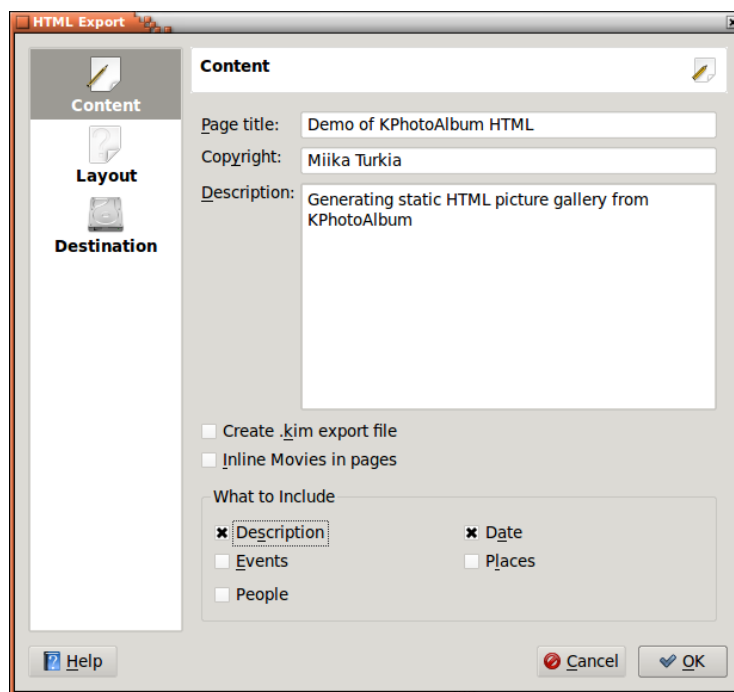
HTML Export

Content
Layout
Destination

Content

Page title: Demo of KPhotoAlbum HTML
Copyright: Miika Turkia
Description: Generating static HTML picture gallery from KPhotoAlbum

Create .kim export file
Inline Movies in pages

What to Include
Description
Date
Events
Places
People

Help
Cancel
OK